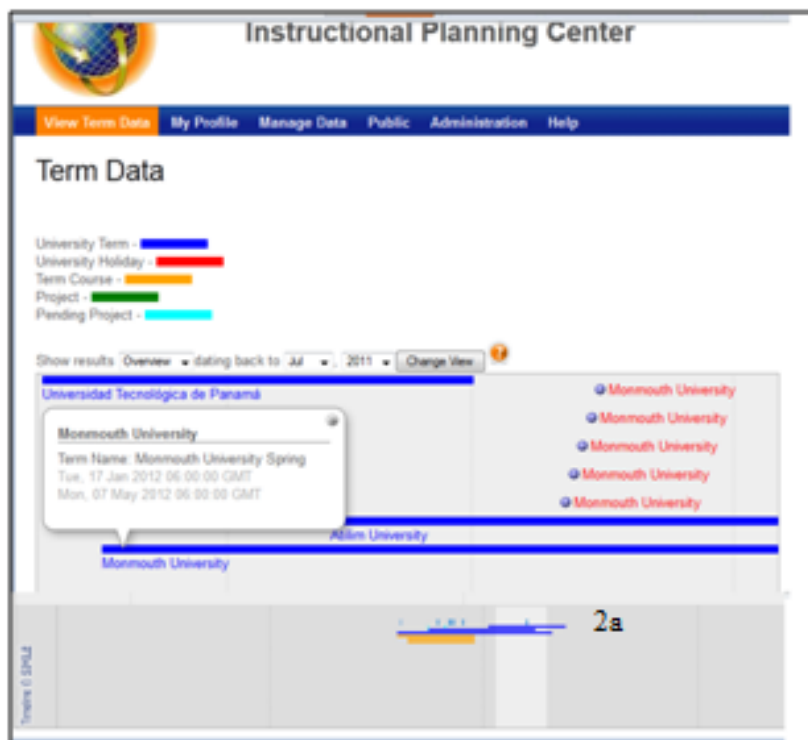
Instructional Planning Center

View Term Data My Profile Manage Data Public Administration Help

Term Data

University Term -
University Holiday -
Term Course -
Project -
Pending Project -

Show results Overview dating back to Jul 2011 Change View

Universidad Tecnológica de Panamá

Monmouth University
Term Name: Monmouth University Spring
Tue, 17 Jan 2012 06:00:00 GMT
Mon, 07 May 2012 06:00:00 GMT

Monmouth University
Monmouth University
Monmouth University
Monmouth University
Monmouth University

Atilim University

Monmouth University

2a

Timeline © SIMILE